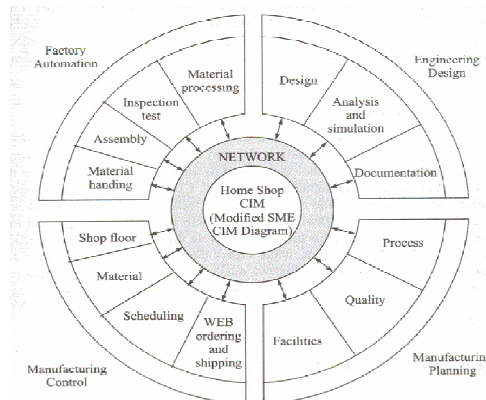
Factory Automation

Material processing

Inspection test

Assembly

Material handing

Engineering Design

Design

Analysis and simulation

Documentation

NETWORK

Home Shop CIM (Modified SME CIM Diagram)

Shop floor

Material

Scheduling

WEB ordering and shipping

Manufacturing Control

Process

Quality

Facilitics

Manufacturin Planning